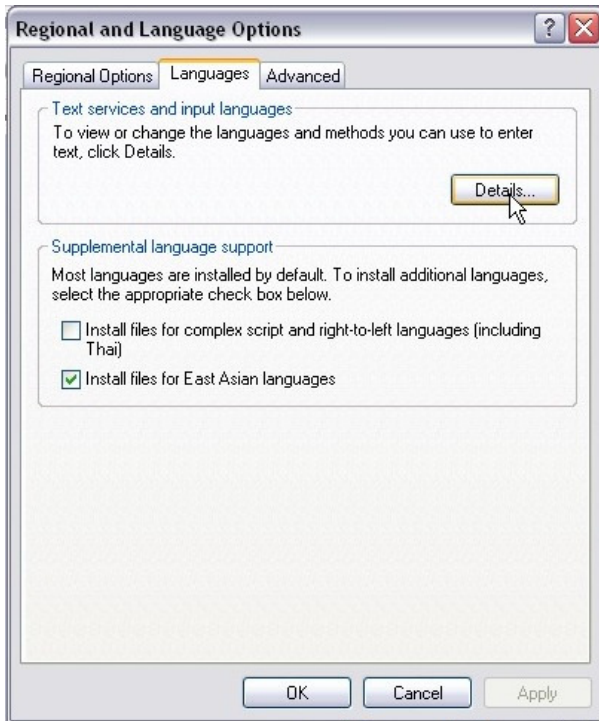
Regional and Language Options

?

Regional Options | Languages | Advanced

Text services and input languages

To view or change the languages and methods you can use to enter text, click Details.

Details...

Supplemental language support

Most languages are installed by default. To install additional languages, select the appropriate check box below.

Install files for complex script and right-to-left languages (including Thai)

Install files for East Asian languages

OK | Cancel | Apply